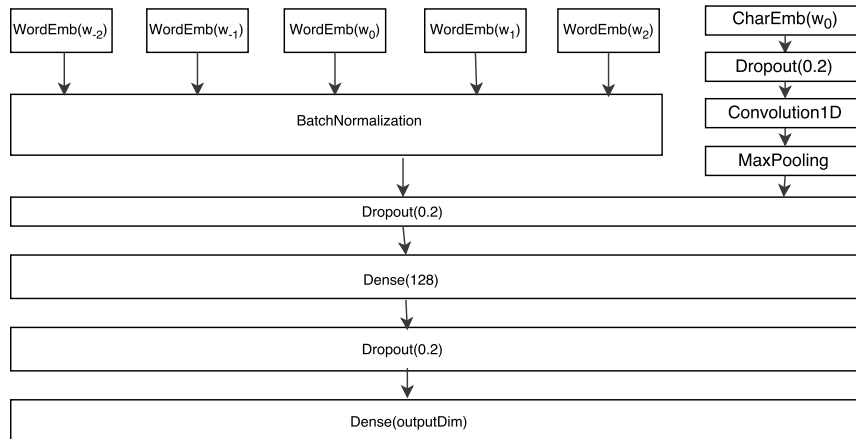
WordEmb($w_{-2}$)

WordEmb($w_{-1}$)

WordEmb($w_0$)

WordEmb($w_1$)

WordEmb($w_2$)

CharEmb($w_0$)

Dropout(0.2)

Convolution1D

MaxPooling

BatchNormalization

Dropout(0.2)

Dense(128)

Dropout(0.2)

Dense(outputDim)